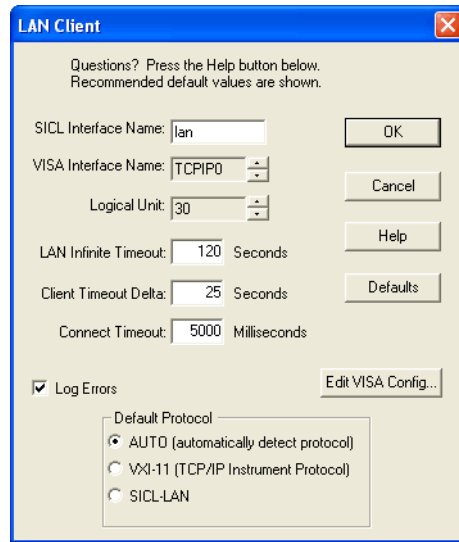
LAN Client

Questions? Press the Help button below.
Recommended default values are shown.

SICL Interface Name: lan

VISA Interface Name: TCPIP0

Logical Unit: 30

LAN Infinite Timeout: 120 Seconds

Client Timeout Delta: 25 Seconds

Connect Timeout: 5000 Milliseconds

OK

Cancel

Help

Defaults

Log Errors

Edit VISA Config...

Default Protocol

AUTO (automatically detect protocol)

VXI-11 (TCP/IP Instrument Protocol)

SICL-LAN